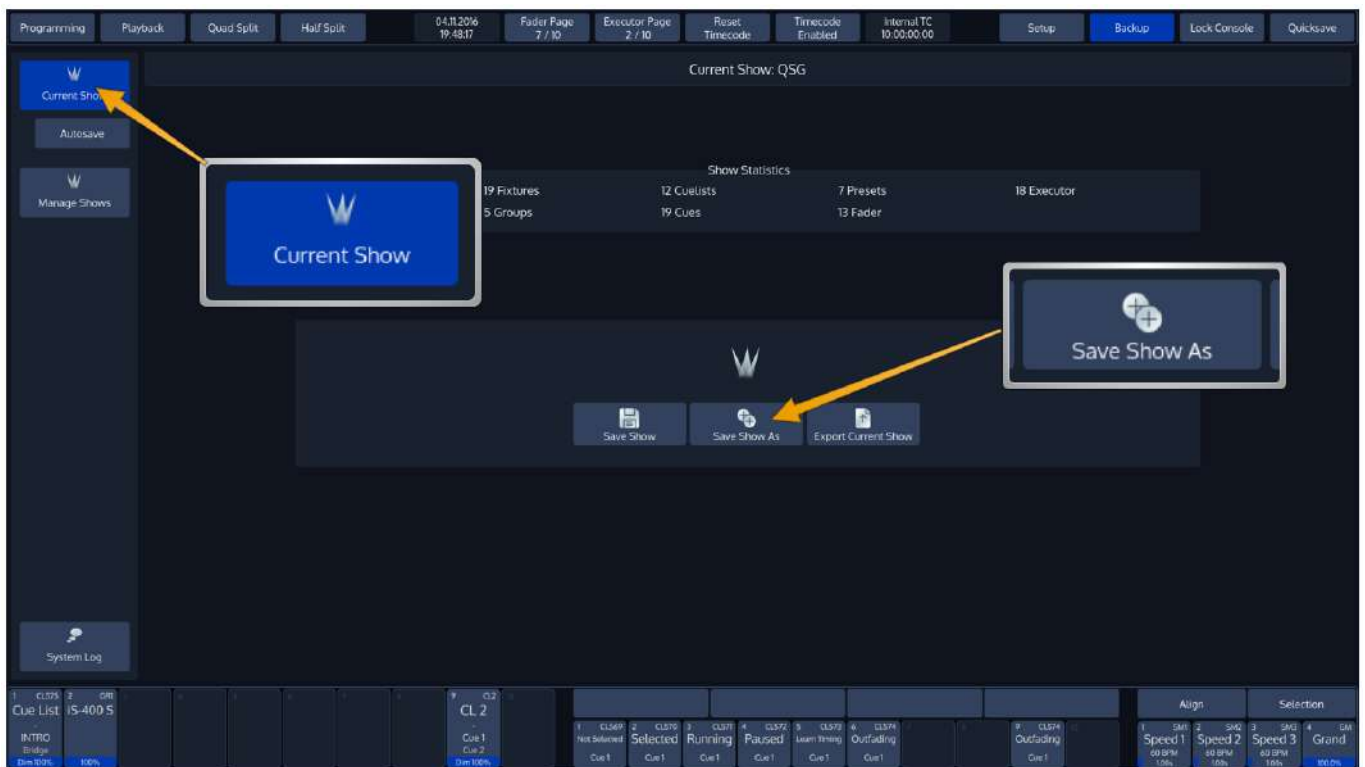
Programming Playback Quad Split Half Split 04.11.2016 19:48:17 Fader Page 7 / 10 Executor Page 2 / 10 Reset Timecode Timecode Enabled Internal TC 10:00:00:00 Setup Backup Lock Console Quicksave

Current Show

Autosave

Manage Shows

System Log

Current Show: QSG

Current Show

Show Statistics

| 19 Fixtures | 12 Cuelists | 7 Presets | 18 Executor |
|---|---|---|---|
| 5 Groups | 19 Cues | 13 Fader | |

Save Show As

Save Show Save Show As Export Current Show

1 CL575 Cue List INTRO Bridge Dim 100%
2 Off iS-400 S 100%

7 CL2 CL 2 Cue 1 Cue 2 Dim 100%

1 CL569 Not Selected Cue 1
2 CL570 Selected Cue 1
3 CL571 Running Cue 1
4 CL572 Paused Cue 1
5 CL573 Learn Timing Cue 1
6 CL574 Outfading Cue 1

9 CL574 Outfading Cue 1

Align Selection

1 SM1 Speed 1 60 BPM
2 SM2 Speed 2 60 BPM
3 SM3 Speed 3 60 BPM
4 GM Grand 100.0%